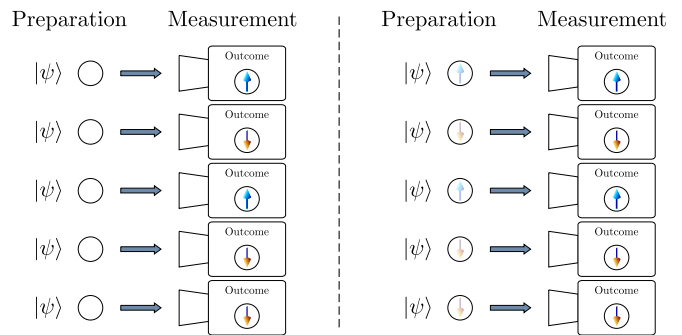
Preparation Measurement

$|\psi\rangle$ Outcome

$|\psi\rangle$ Outcome

$|\psi\rangle$ Outcome

$|\psi\rangle$ Outcome

$|\psi\rangle$ Outcome

Preparation Measurement

$|\psi\rangle$ Outcome

$|\psi\rangle$ Outcome

$|\psi\rangle$ Outcome

$|\psi\rangle$ Outcome

$|\psi\rangle$ Outcome